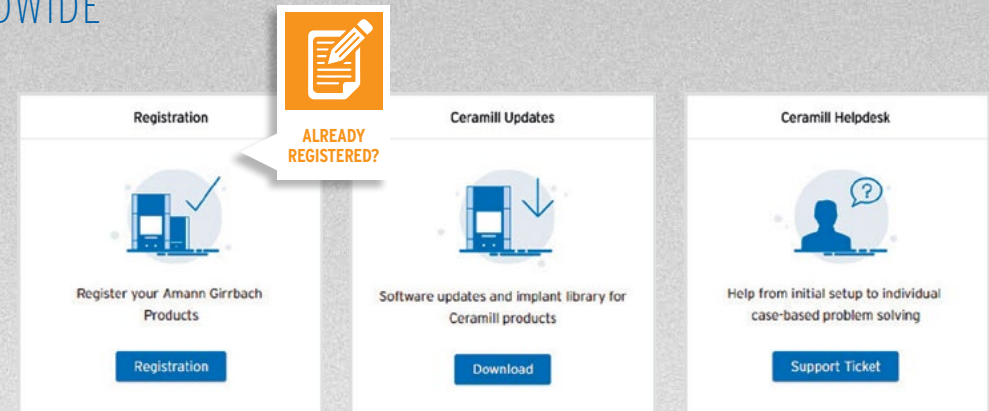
OWIDE

Registration

ALREADY REGISTERED?

Register your Amann Girrbach Products

Registration

Ceramill Updates

Software updates and implant library for Ceramill products

Download

Ceramill Helpdesk

Help from initial setup to individual case-based problem solving

Support Ticket